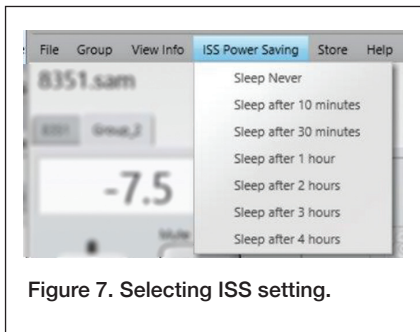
File Group View Info ISS Power Saving Store Help

8351.sam

8351 Group_2

-7.5

Mute

Sleep Never
Sleep after 10 minutes
Sleep after 30 minutes
Sleep after 1 hour
Sleep after 2 hours
Sleep after 3 hours
Sleep after 4 hours

Figure 7. Selecting ISS setting.